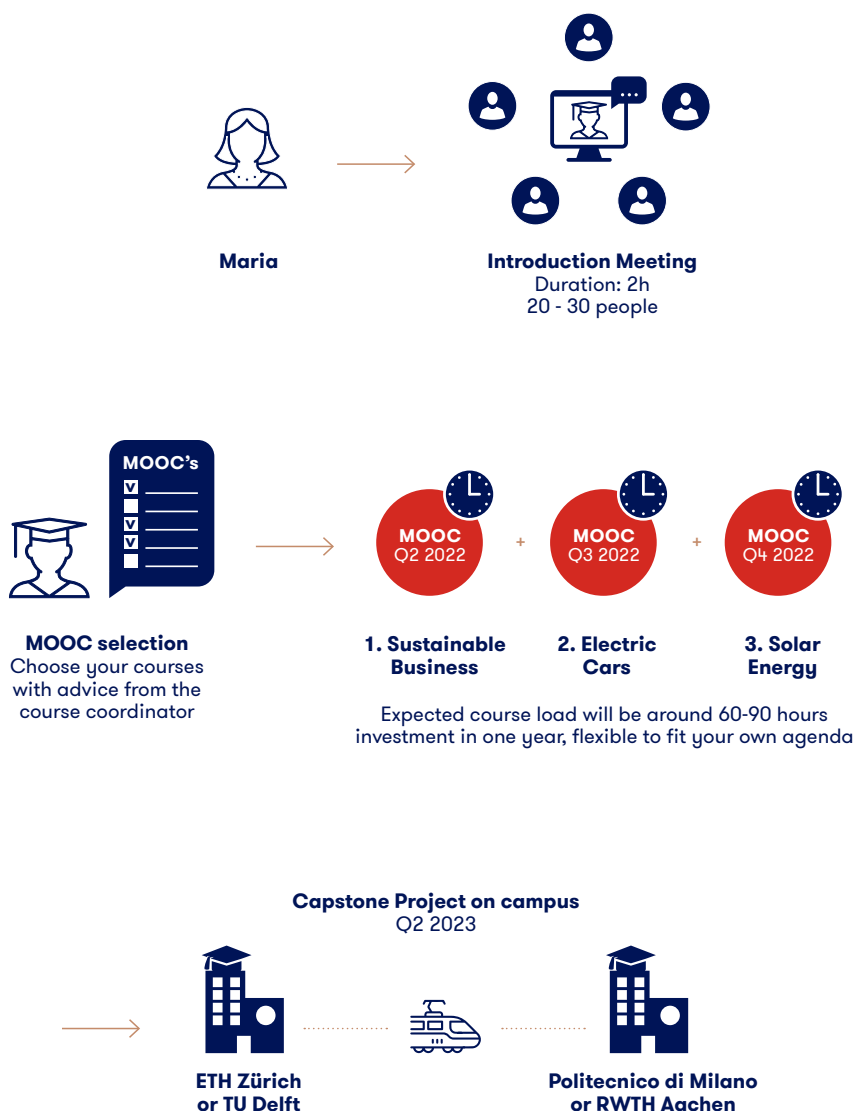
Maria

Introduction Meeting
Duration: 2h
20 - 30 people

MOOC's
v
v
v

MOOC
Q2 2022
+
MOOC
Q3 2022
+
MOOC
Q4 2022

MOOC selection
Choose your courses with advice from the course coordinator

1. Sustainable Business

2. Electric Cars

3. Solar Energy

Expected course load will be around 60-90 hours investment in one year, flexible to fit your own agenda

Capstone Project on campus
Q2 2023

ETH Zürich or TU Delft

Politecnico di Milano or RWTH Aachen